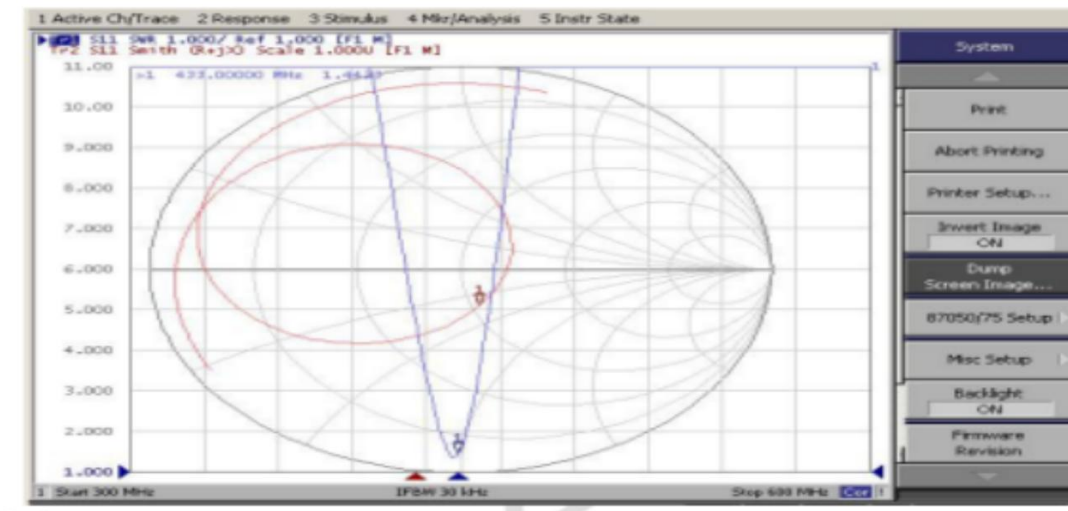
1 Active Ch/Trace 2 Response 3 Stimulus 4 Mkr/Analysis 5 Instr State

Tr1 S11 SWR 1.000/ Ref 1.000 [F1 M]
Tr2 S11 Smith (R+jX) Scale 1.000U [F1 M]

11.00
>1 433.00000 MHz 1.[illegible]
10.00
9.000
8.000
7.000
6.000
5.000
4.000
3.000
2.000
1.000

1
1

1 Start 300 MHz IFBW 30 kHz Stop 600 MHz Cor

System
Print
Abort Printing
Printer Setup...
Invert Image
ON
Dump Screen Image...
87050/75 Setup
Misc Setup
Backlight
ON
Firmware Revision